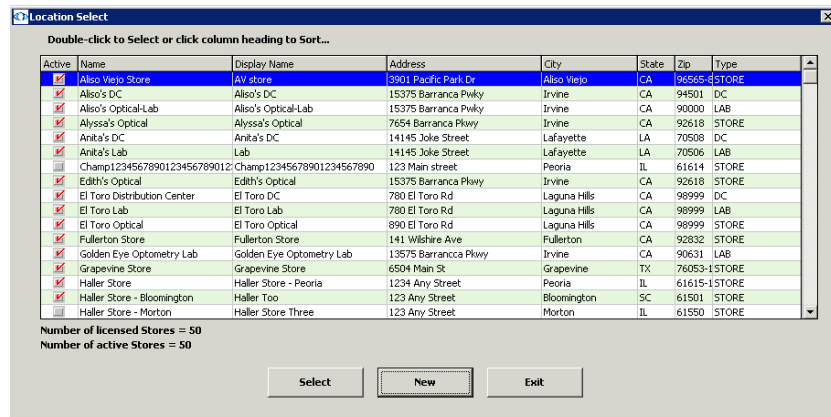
Location Select

Double-click to Select or click column heading to Sort...

| Active | Name | Display Name | Address | City | State | Zip | Type |
|---|---|---|---|---|---|---|---|
| ✓ | Aliso Viejo Store | AV store | 3901 Pacific Park Dr | Aliso Viejo | CA | 96565-8 | STORE |
| ✓ | Aliso's DC | Aliso's DC | 15375 Barranca Pwky | Irvine | CA | 94501 | DC |
| ✓ | Aliso's Optical-Lab | Aliso's Optical-Lab | 15375 Barranca Pwky | Irvine | CA | 90000 | LAB |
| ✓ | Alyssa's Optical | Alyssa's Optical | 7654 Barranca Pkwy | Irvine | CA | 92618 | STORE |
| ✓ | Anita's DC | Anita's DC | 14145 Joke Street | Lafayette | LA | 70508 | DC |
| ✓ | Anita's Lab | Lab | 14145 Joke Street | Lafayette | LA | 70506 | LAB |
|  | Champ123456789012345678901234 | Champ12345678901234567890 | 123 Main street | Peoria | IL | 61614 | STORE |
| ✓ | Edith's Optical | Edith's Optical | 15375 Barranca Pkwy | Irvine | CA | 92618 | STORE |
| ✓ | El Toro Distribution Center | El Toro DC | 780 El Toro Rd | Laguna Hills | CA | 98999 | DC |
| ✓ | El Toro Lab | El Toro Lab | 780 El Toro Rd | Laguna Hills | CA | 98999 | LAB |
| ✓ | El Toro Optical | El Toro Optical | 890 El Toro Rd | Laguna Hills | CA | 98999 | STORE |
| ✓ | Fullerton Store | Fullerton Store | 141 Wilshire Ave | Fullerton | CA | 92832 | STORE |
| ✓ | Golden Eye Optometry Lab | Golden Eye Optometry Lab | 13575 Barranca Pkwy | Irvine | CA | 90631 | LAB |
| ✓ | Grapevine Store | Grapevine Store | 6504 Main St | Grapevine | TX | 76053-1 | STORE |
| ✓ | Haller Store | Haller Store - Peoria | 1234 Any Street | Peoria | IL | 61615-1 | STORE |
| ✓ | Haller Store - Bloomington | Haller Too | 123 Any Street | Bloomington | SC | 61501 | STORE |
|  | Haller Store - Morton | Haller Store Three | 123 Any Street | Morton | IL | 61550 | STORE |

Number of licensed Stores = 50
Number of active Stores = 50

Select

New

Exit